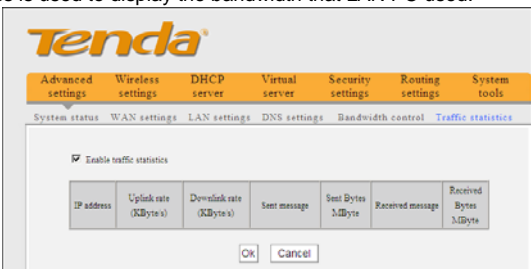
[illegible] is used to display the bandwidth that LAN PCs use.

Tenda

Advanced settings | Wireless settings | DHCP server | Virtual server | Security settings | Routing settings | System tools

System status | WAN settings | LAN settings | DNS settings | Bandwidth control | Traffic statistics

Enable traffic statistics

| IP address | Uplink rate (KByte/s) | Downlink rate (KByte/s) | Sent message | Sent Bytes MByte | Received message | Received Bytes MByte |
|---|---|---|---|---|---|---|

Ok | Cancel